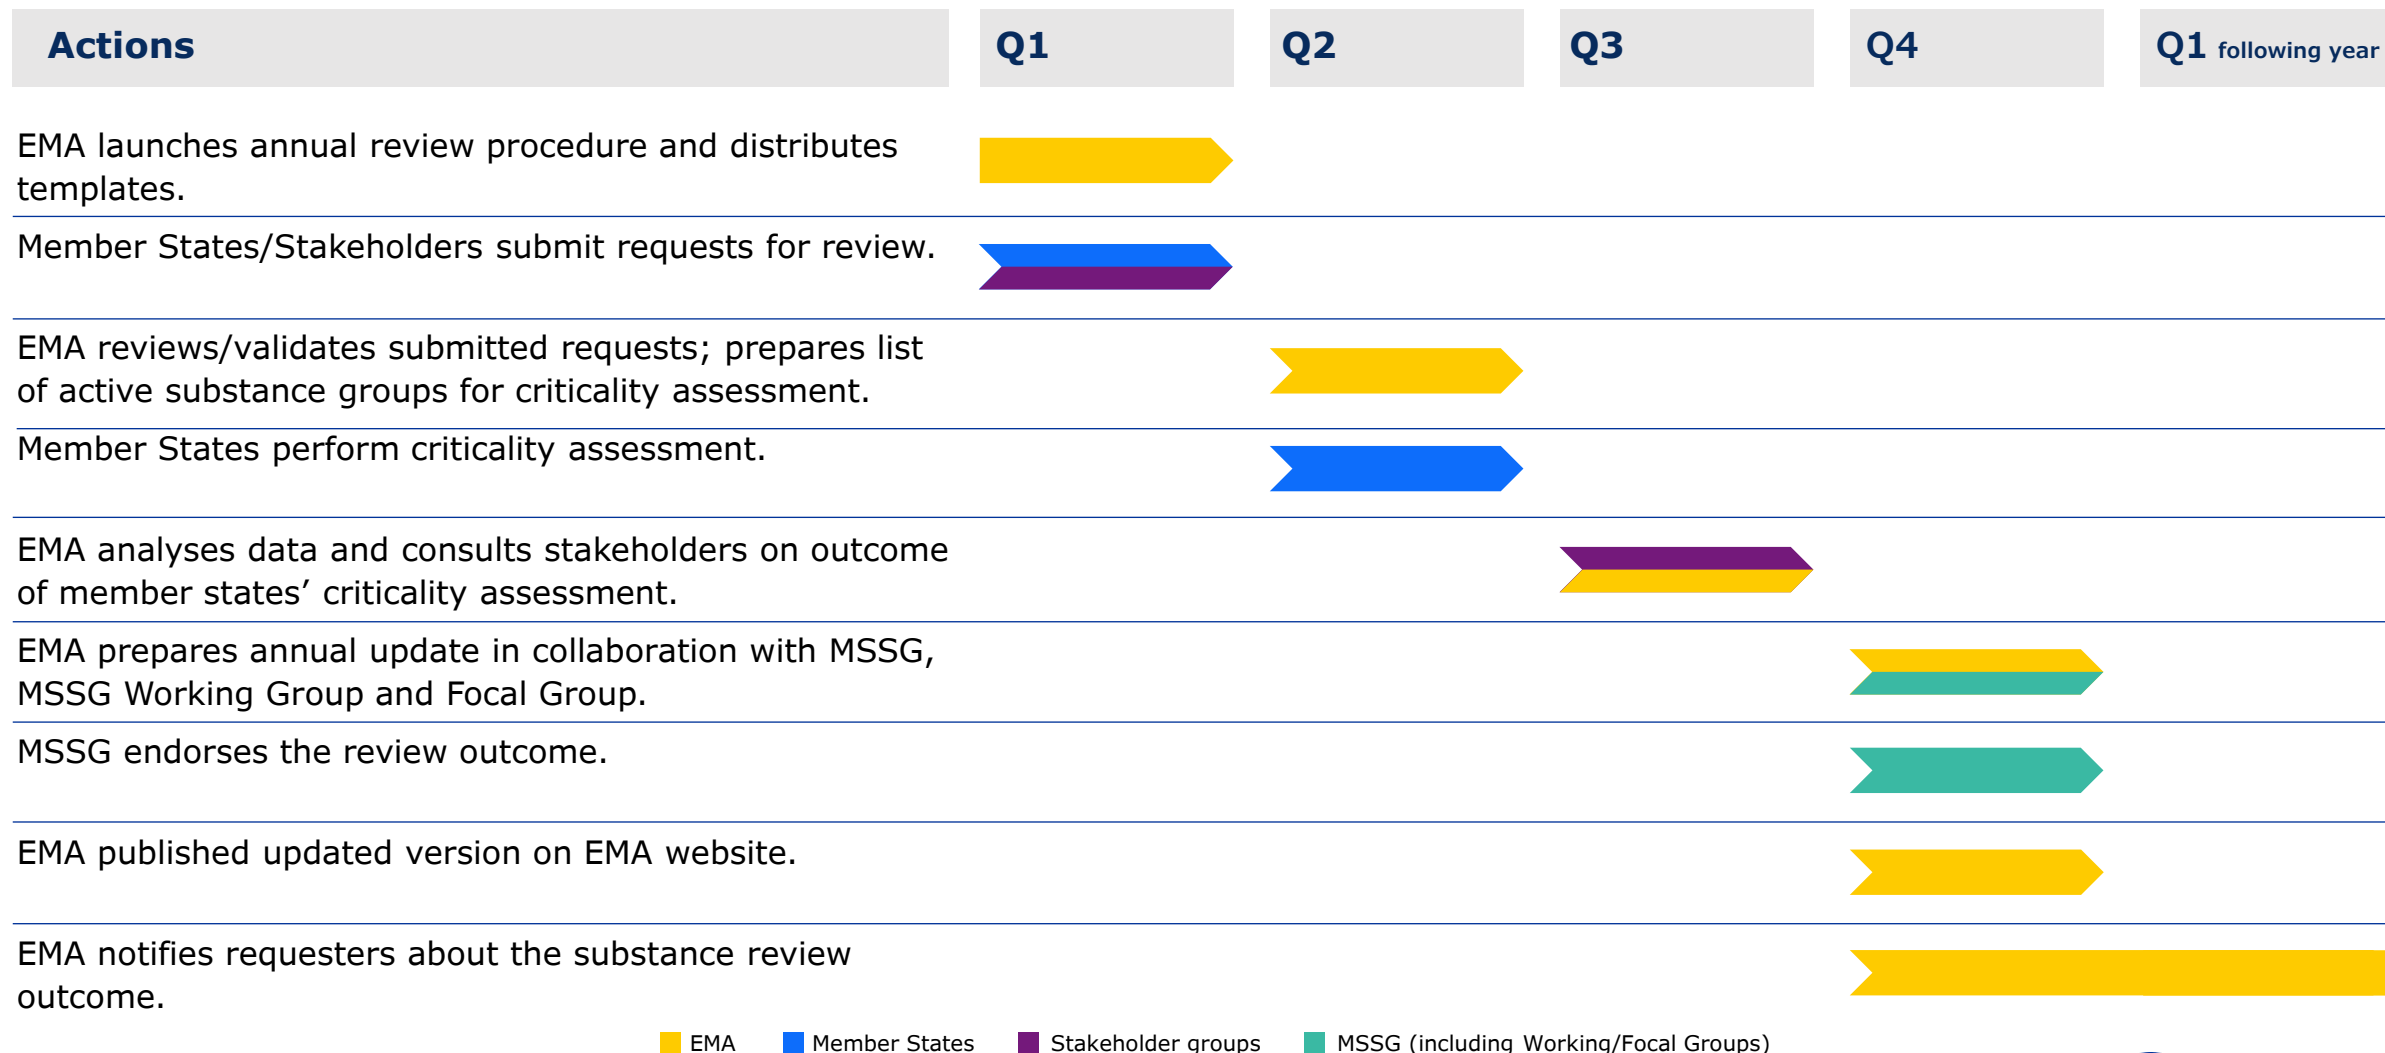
| Actions | Q1 | Q2 | Q3 | Q4 | Q1 following year |
|---|---|---|---|---|---|
| EMA launches annual review procedure and distributes templates. | | | | | |
| Member States/Stakeholders submit requests for review. | | | | | |
| EMA reviews/validates submitted requests; prepares list of active substance groups for criticality assessment. | | | | | |
| Member States perform criticality assessment. | | | | | |
| EMA analyses data and consults stakeholders on outcome of member states' criticality assessment. | | | | | |
| EMA prepares annual update in collaboration with MSSG, MSSG Working Group and Focal Group. | | | | | |
| MSSG endorses the review outcome. | | | | | |
| EMA published updated version on EMA website. | | | | | |
| EMA notifies requesters about the substance review outcome. | | | | | |

EMA Member States Stakeholder groups MSSG (including Working/Focal Groups)